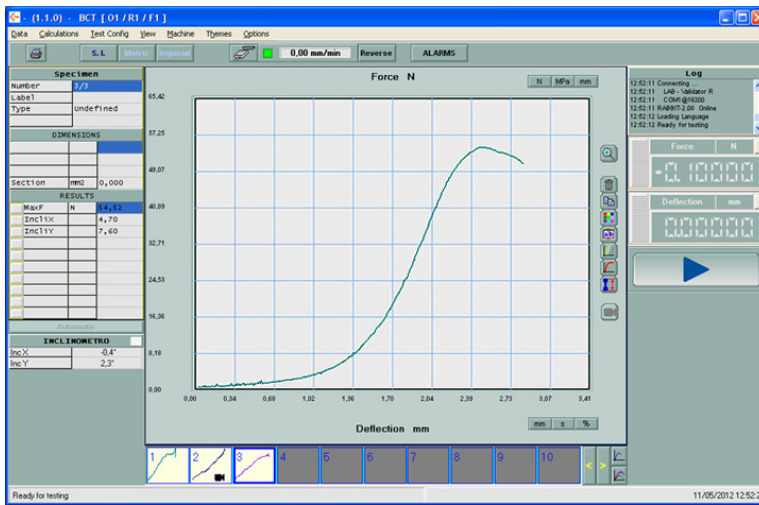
- (1.1.0) - BCT [ O1 / R1 / F1 ]

Data Calculations Test Config View Machine Themes Options

S.I. Metric Imperial 0,00 mm/min Reverse ALARMS

Specimen

| | |
|---|---|
| Number | 3/3 |
| Label | |
| Type | Undefined |

DIMENSIONS

| | | |
|---|---|---|
| Section | mm2 | 0,000 |

RESULTS

| | | |
|---|---|---|
| MaxF | N | 54,52 |
| Incl1X | | 4,70 |
| Incl1Y | | 7,60 |

Automatic

INCLINOMETRO

| | |
|---|---|
| Inc X | -0,4° |
| Inc Y | 2,3° |

Force N

N MPa mm

65,42
57,25
49,07
40,89
32,71
24,53
16,36
8,18
0,00

0,00 0,34 0,68 1,02 1,36 1,70 2,04 2,39 2,73 3,07 3,41

Deflection mm

mm s %

1 2 3 4 5 6 7 8 9 10

Log

12:52:11 Connecting ...
12:52:11 LAB - Validator R
12:52:11 COM6@19200
12:52:11 RABBIT-2.08 Online
12:52:12 Loading Language
12:52:12 Ready for testing

Force N

-0.1000

Deflection mm

0.0000

Ready for testing

11/05/2012 12:52